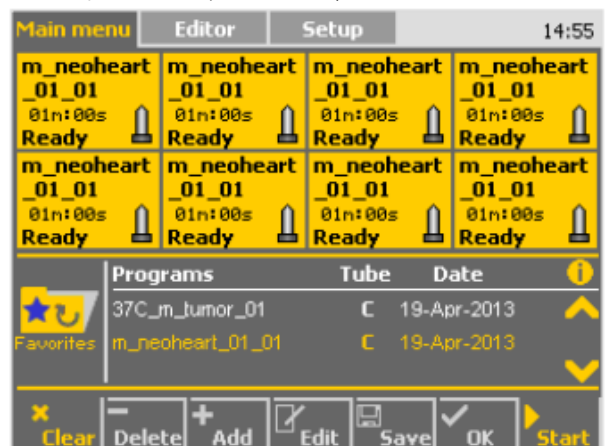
Main menu Editor Setup 14:55

m_neoheart_01_01 01n:00s Ready
m_neoheart_01_01 01n:00s Ready
m_neoheart_01_01 01n:00s Ready
m_neoheart_01_01 01n:00s Ready
m_neoheart_01_01 01n:00s Ready
m_neoheart_01_01 01n:00s Ready
m_neoheart_01_01 01n:00s Ready
m_neoheart_01_01 01n:00s Ready

Favorites

| Programs | Tube | Date |
|---|---|---|
| 37C_m_tumor_01 | C | 19-Apr-2013 |
| m_neoheart_01_01 | C | 19-Apr-2013 |

Clear Delete Add Edit Save OK Start